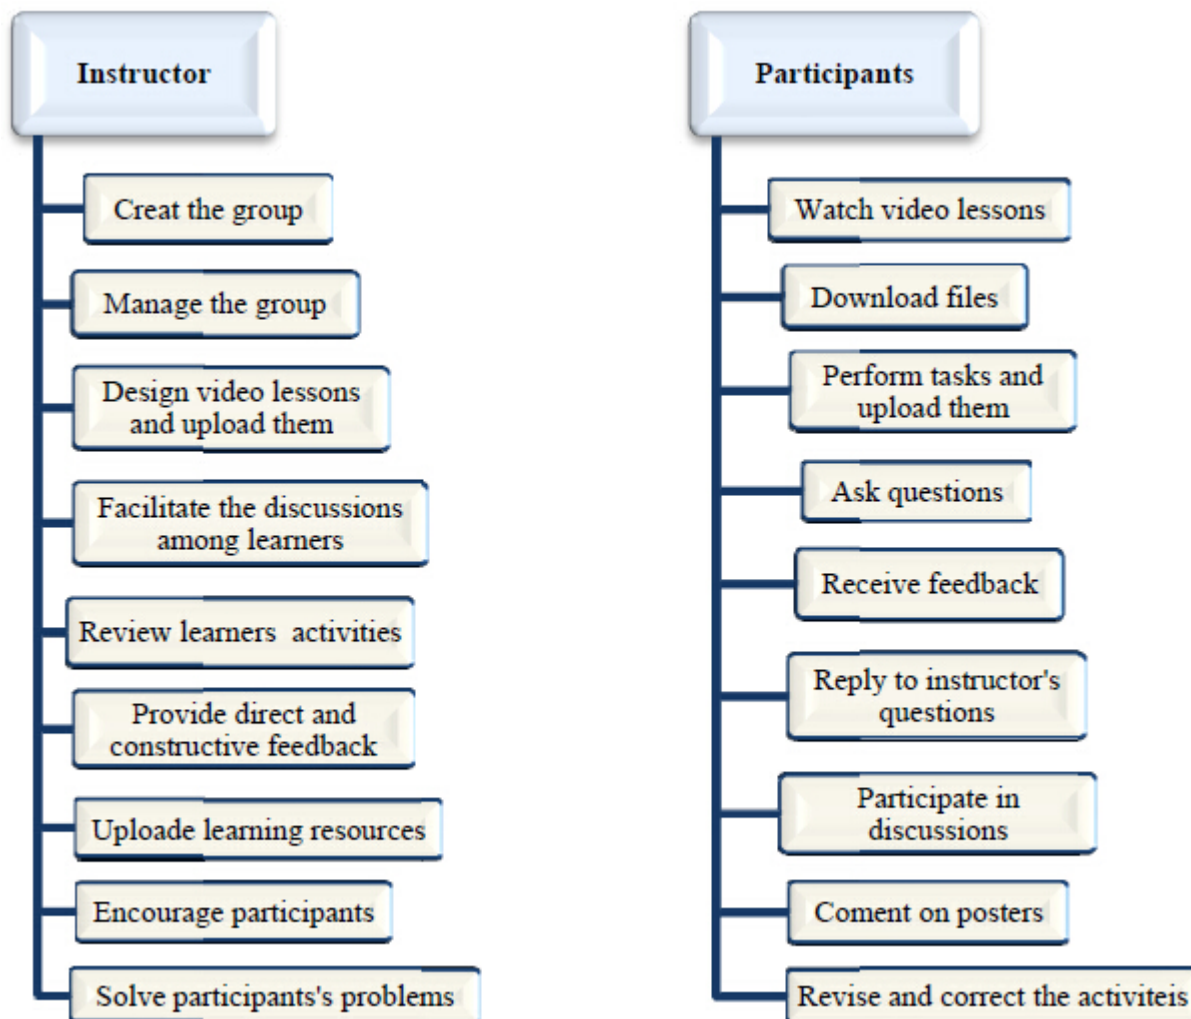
Instructor

Creat the group

Manage the group

Design video lessons and upload them

Facilitate the discussions among learners

Review learners activities

Provide direct and constructive feedback

Uploade learning resources

Encourage participants

Solve participants's problems

Participants

Watch video lessons

Download files

Perform tasks and upload them

Ask questions

Receive feedback

Reply to instructor's questions

Participate in discussions

Coment on posters

Revise and correct the activiteis